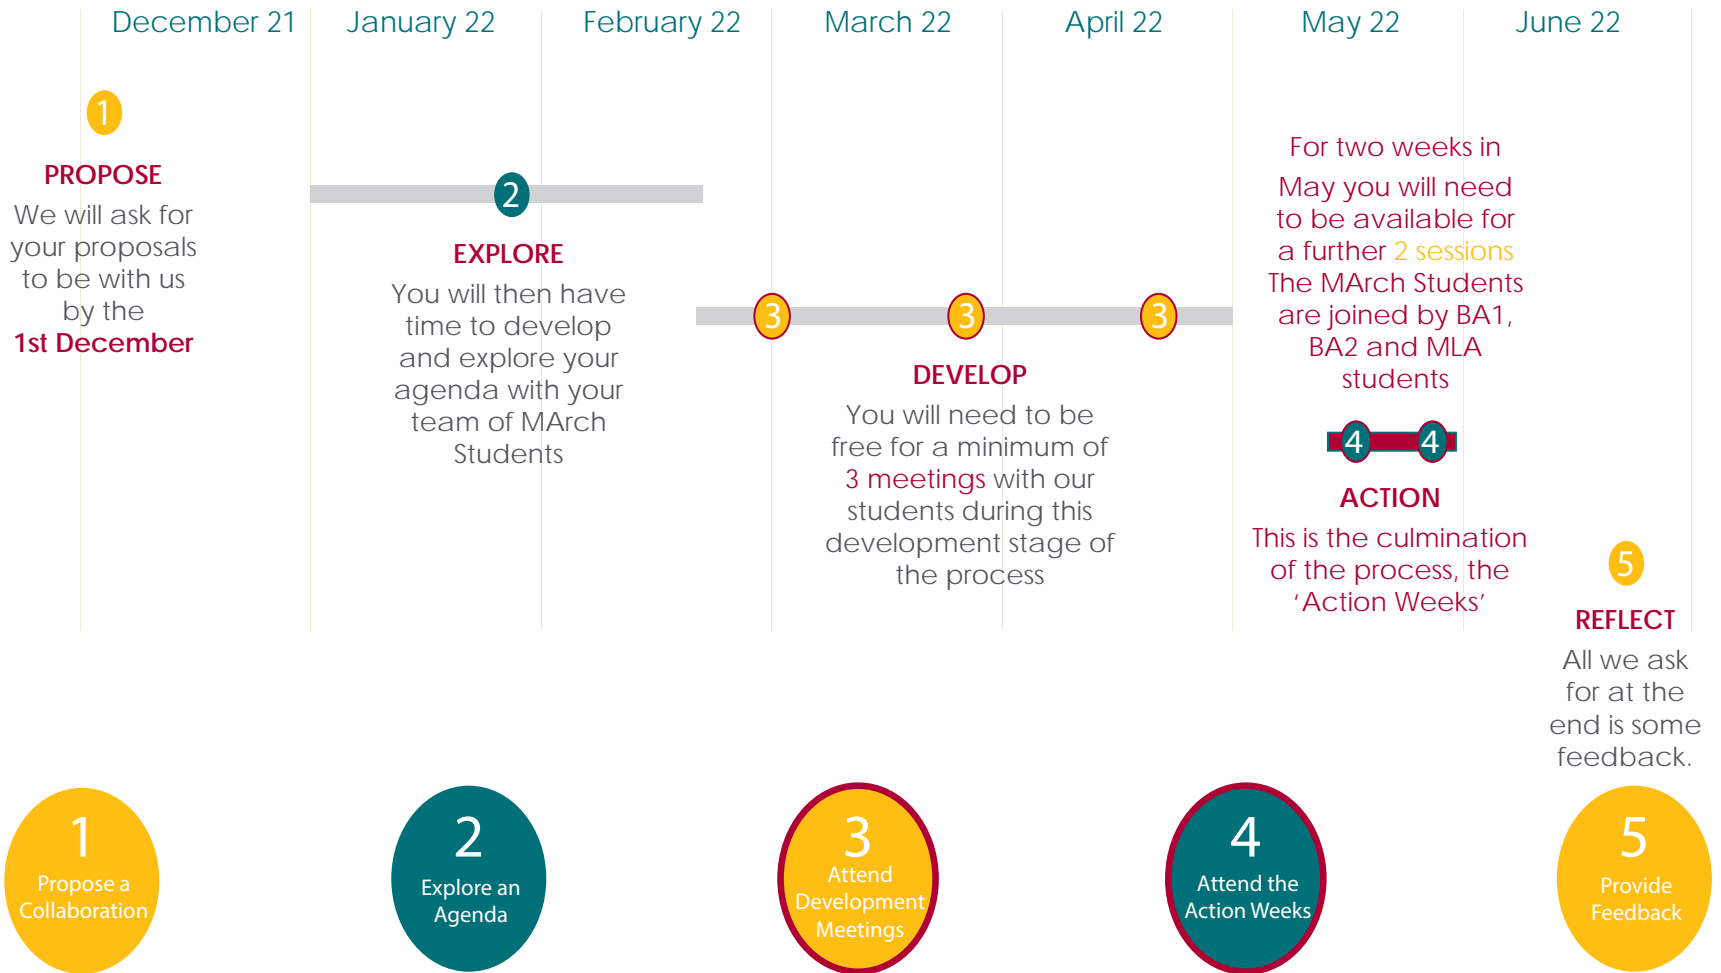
December 21 January 22 February 22 March 22 April 22 May 22 June 22

1

PROPOSE
We will ask for your proposals to be with us by the 1st December

2

EXPLORE
You will then have time to develop and explore your agenda with your team of MArch Students

3 3 3

DEVELOP
You will need to be free for a minimum of 3 meetings with our students during this development stage of the process

For two weeks in May you will need to be available for a further 2 sessions The MArch Students are joined by BA1, BA2 and MLA students

4 4

ACTION
This is the culmination of the process, the 'Action Weeks'

5

REFLECT
All we ask for at the end is some feedback.

1
Propose a Collaboration

2
Explore an Agenda

3
Attend Development Meetings

4
Attend the Action Weeks

5
Provide Feedback